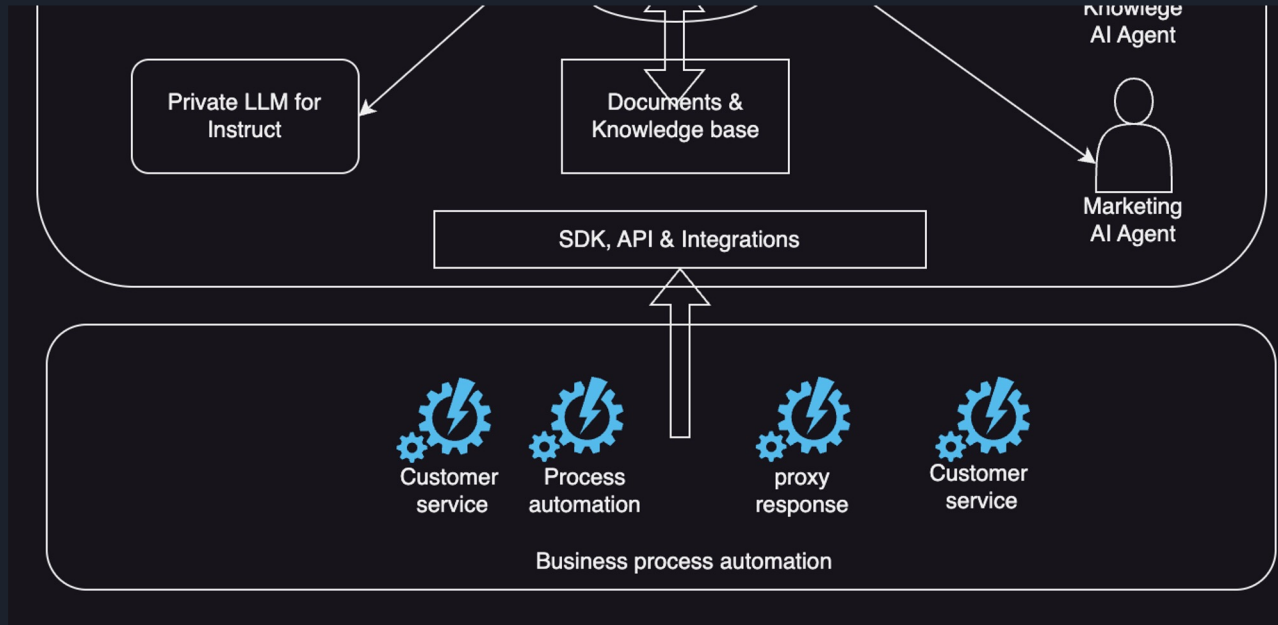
Knowlege
AI Agent

Private LLM for Instruct

Documents & Knowledge base

Marketing AI Agent

SDK, API & Integrations

Customer service

Process automation

proxy response

Customer service

Business process automation